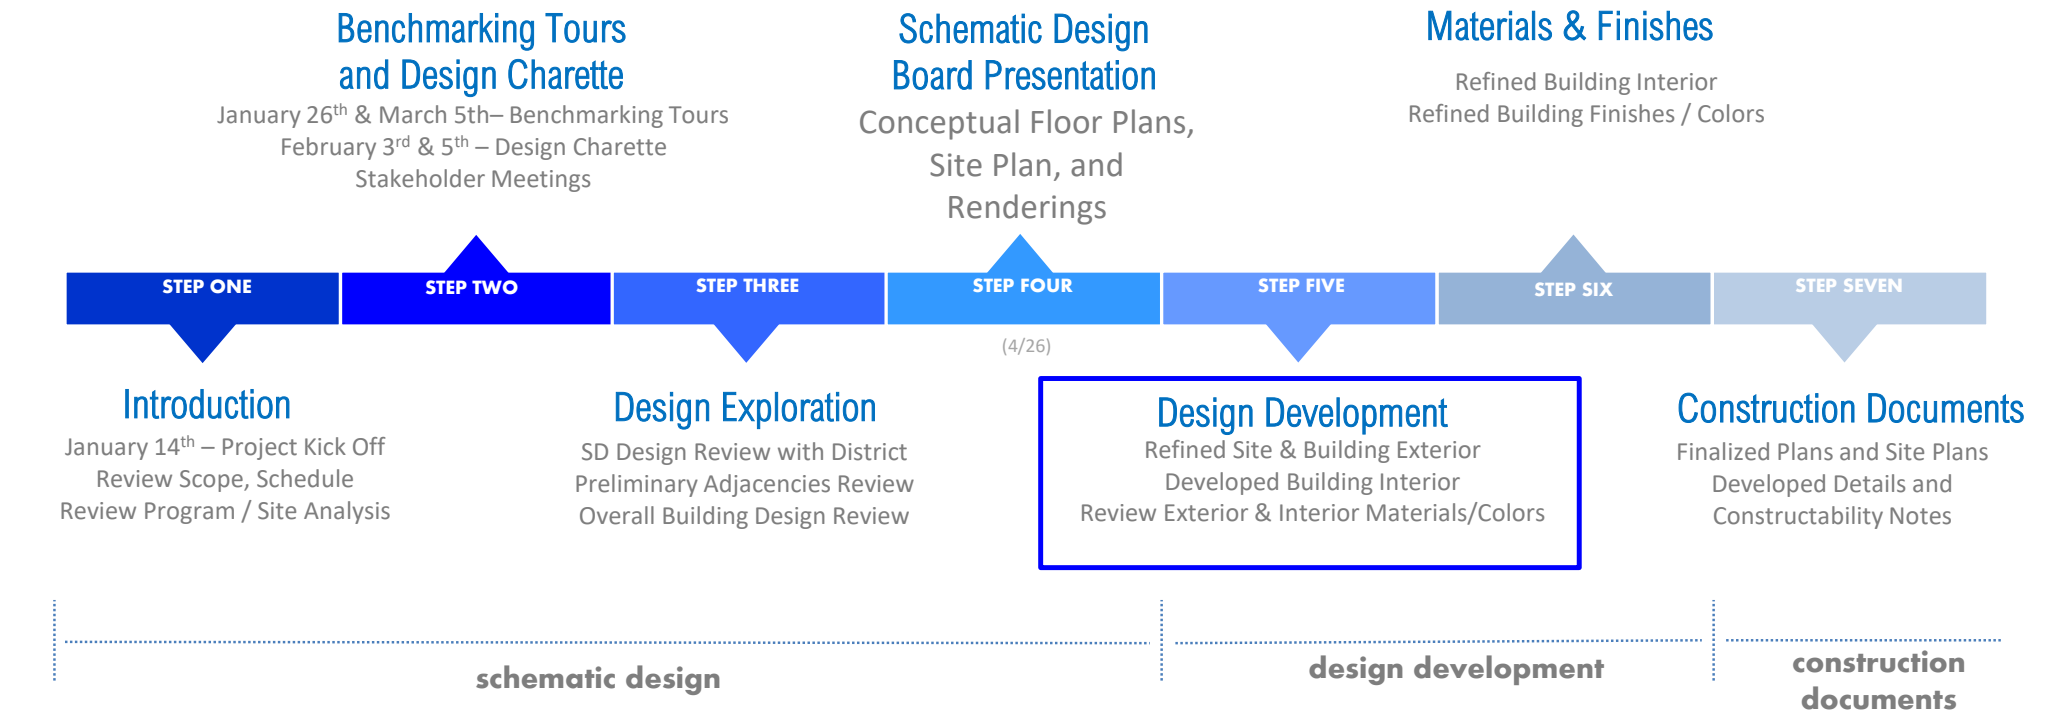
Benchmarking Tours and Design Charette
January 26$^{th}$ & March 5th– Benchmarking Tours
February 3$^{rd}$ & 5$^{th}$ – Design Charette
Stakeholder Meetings

Schematic Design Board Presentation
Conceptual Floor Plans, Site Plan, and Renderings

Materials & Finishes
Refined Building Interior
Refined Building Finishes / Colors

STEP ONE
STEP TWO
STEP THREE
STEP FOUR
STEP FIVE
STEP SIX
STEP SEVEN

(4/26)

Introduction
January 14$^{th}$ – Project Kick Off
Review Scope, Schedule
Review Program / Site Analysis

Design Exploration
SD Design Review with District
Preliminary Adjacencies Review
Overall Building Design Review

Design Development
Refined Site & Building Exterior
Developed Building Interior
Review Exterior & Interior Materials/Colors

Construction Documents
Finalized Plans and Site Plans
Developed Details and
Constructability Notes

schematic design
design development
construction documents